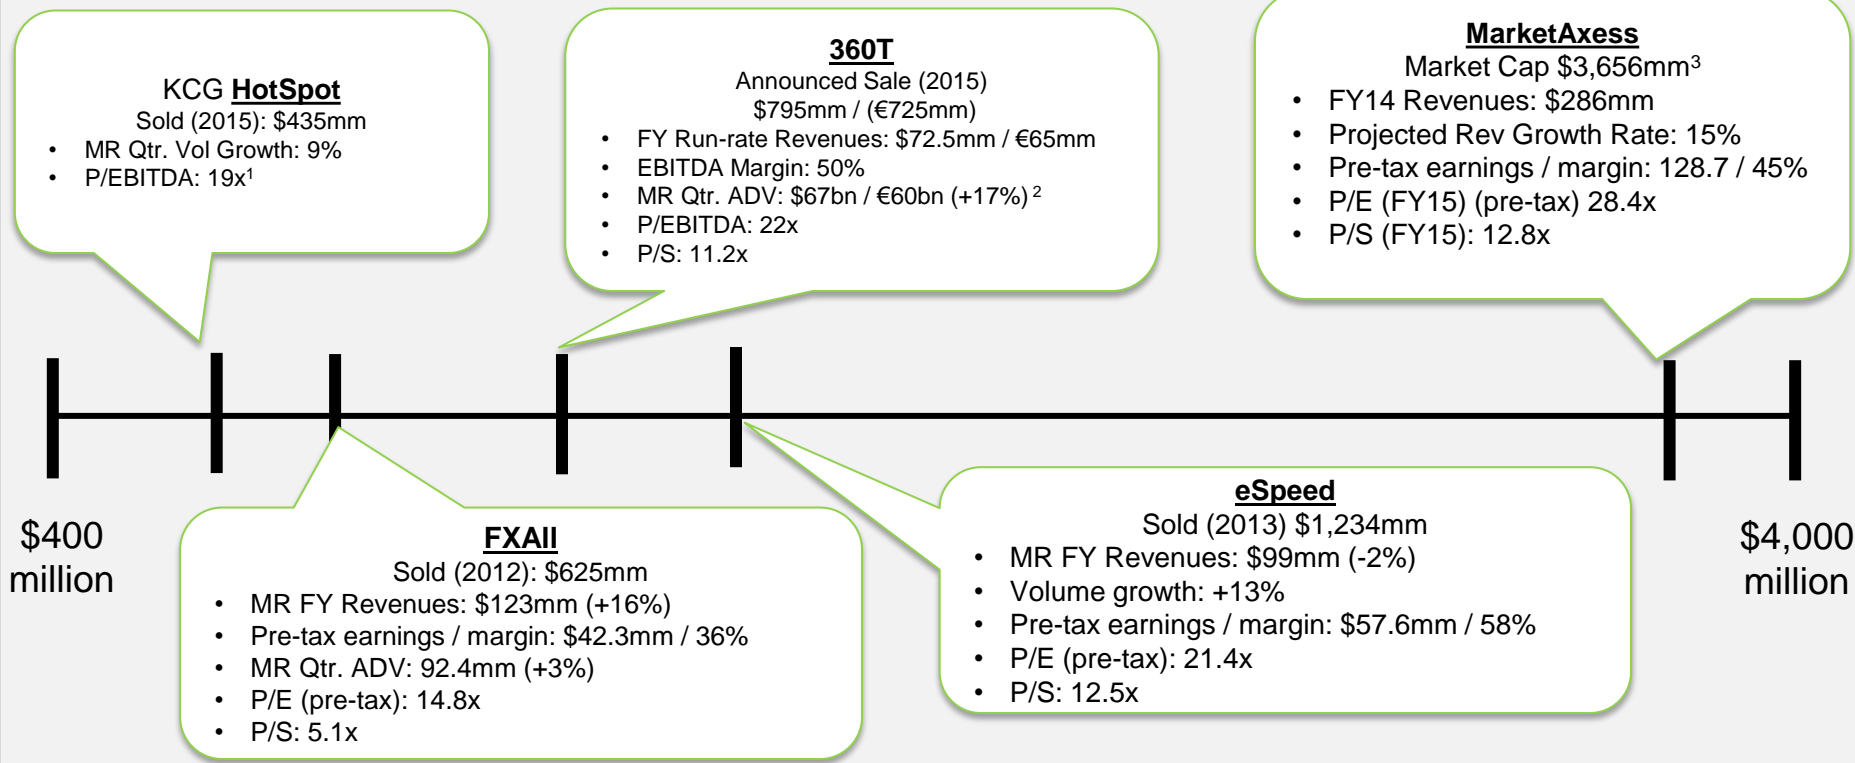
KCG **HotSpot**
Sold (2015): $435mm
- MR Qtr. Vol Growth: 9%
- P/EBITDA: 19x$^1$

**360T**
Announced Sale (2015)
$795mm / (€725mm)
- FY Run-rate Revenues: $72.5mm / €65mm
- EBITDA Margin: 50%
- MR Qtr. ADV: $67bn / €60bn (+17%)$^2$
- P/EBITDA: 22x
- P/S: 11.2x

**MarketAxess**
Market Cap $3,656mm$^3$
- FY14 Revenues: $286mm
- Projected Rev Growth Rate: 15%
- Pre-tax earnings / margin: 128.7 / 45%
- P/E (FY15) (pre-tax) 28.4x
- P/S (FY15): 12.8x

$400 million

**FXAll**
Sold (2012): $625mm
- MR FY Revenues: $123mm (+16%)
- Pre-tax earnings / margin: $42.3mm / 36%
- MR Qtr. ADV: 92.4mm (+3%)
- P/E (pre-tax): 14.8x
- P/S: 5.1x

**eSpeed**
Sold (2013) $1,234mm
- MR FY Revenues: $99mm (-2%)
- Volume growth: +13%
- Pre-tax earnings / margin: $57.6mm / 58%
- P/E (pre-tax): 21.4x
- P/S: 12.5x

$4,000 million